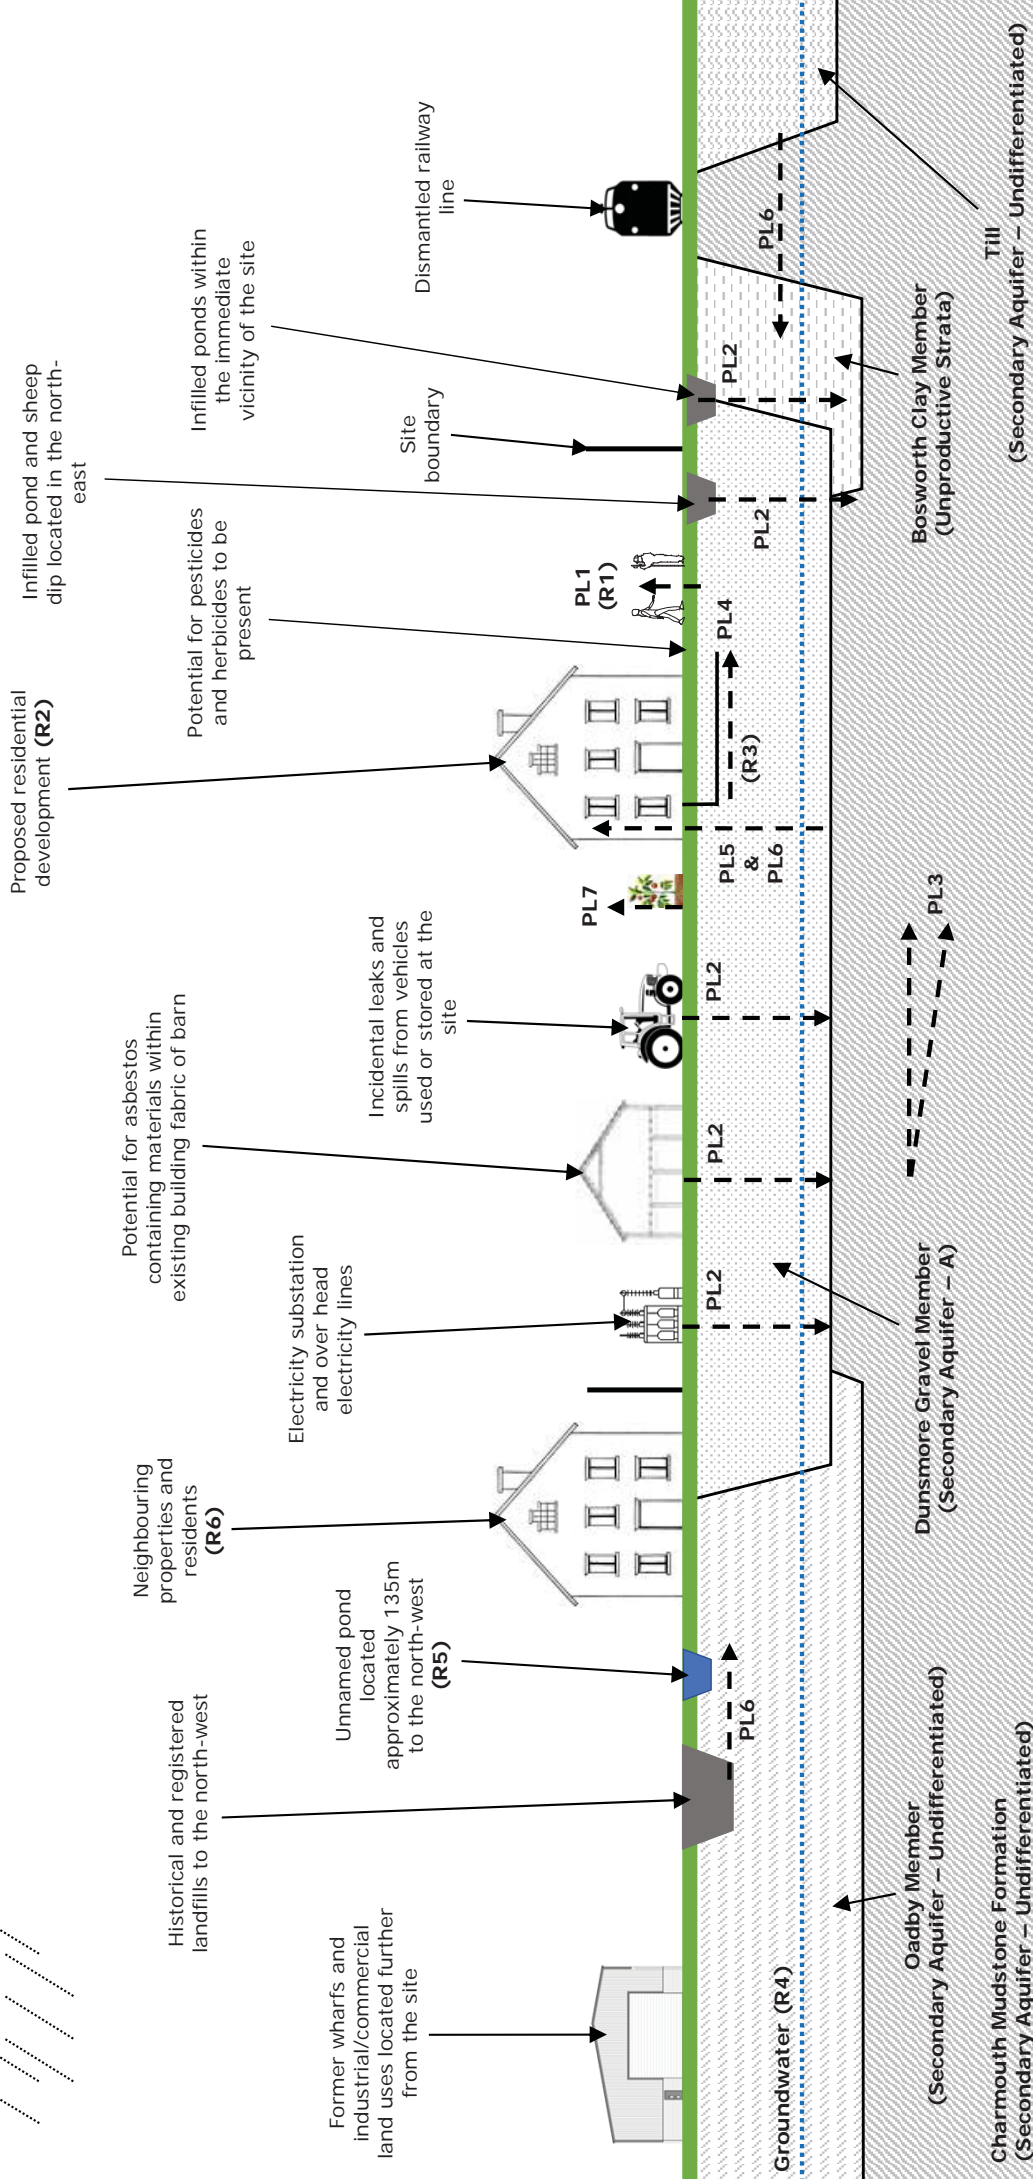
Former wharfs and industrial/commercial land uses located further from the site

Historical and registered landfills to the north-west

Unnamed pond located approximately 135m to the north-west (R5)

Neighbouring properties and residents (R6)

Electricity substation and over head electricity lines

Potential for asbestos containing materials within existing building fabric of barn

Incidental leaks and spills from vehicles used or stored at the site

Proposed residential development (R2)

Potential for pesticides and herbicides to be present

Infilled pond and sheep dip located in the north-east

Site boundary

Infilled ponds within the immediate vicinity of the site

Dismantled railway line

PL6

PL2

PL2

PL2

PL7

PL5 & PL6

(R3)

PL4

PL1 (R1)

PL2

PL2

PL6

PL3

Groundwater (R4)

Oadby Member (Secondary Aquifer – Undifferentiated)

Charmouth Mudstone Formation (Secondary Aquifer – Undifferentiated)

Dunsmore Gravel Member (Secondary Aquifer – A)

Bosworth Clay Member (Unproductive Strata)

Till (Secondary Aquifer – Undifferentiated)